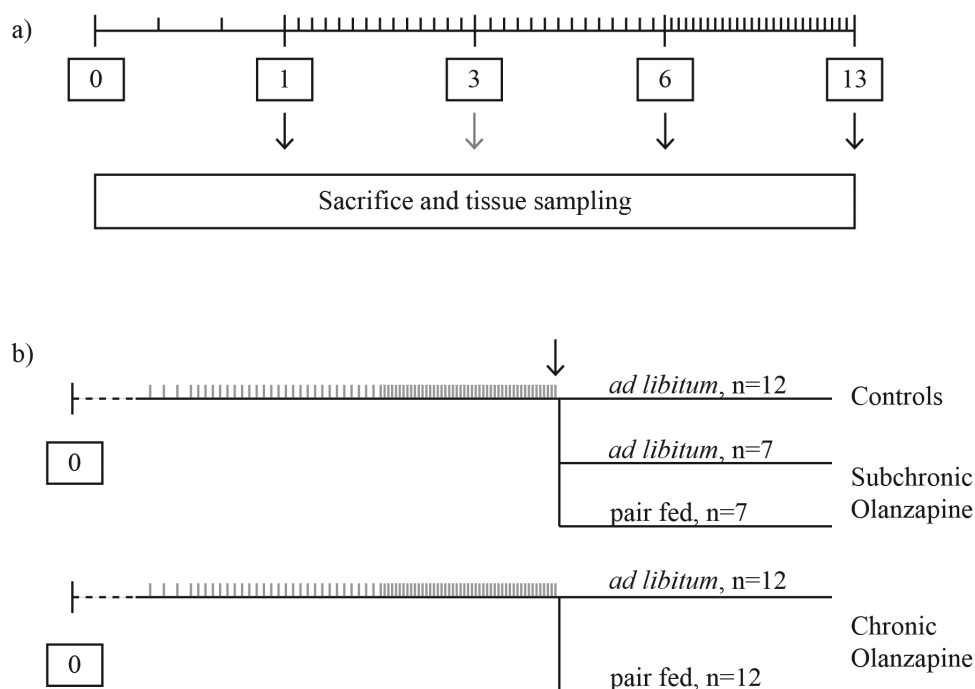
a)

0

1

3

6

13

Sacrifice and tissue sampling

b)

0

*ad libitum*, n=12

Controls

*ad libitum*, n=7

Subchronic Olanzapine

pair fed, n=7

0

*ad libitum*, n=12

Chronic Olanzapine

pair fed, n=12